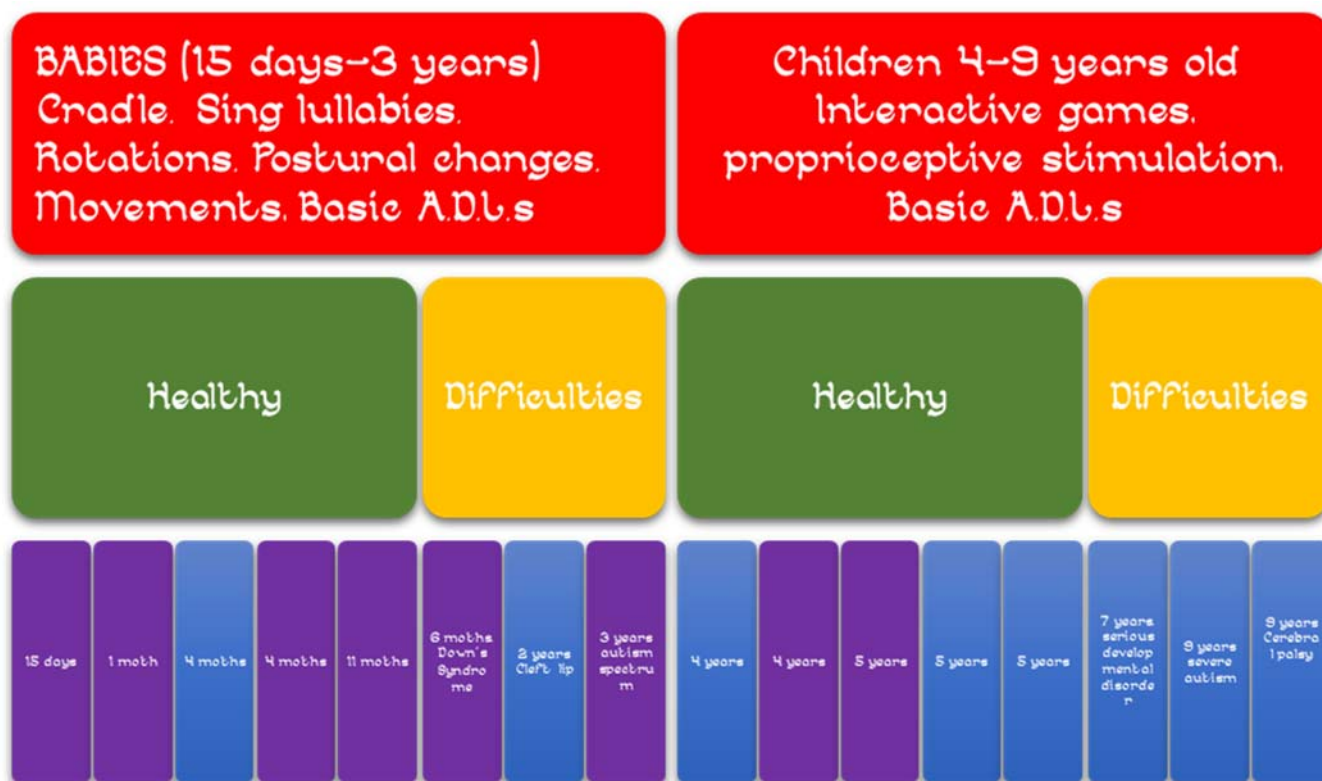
BABIES (15 days–3 years)
Cradle. Sing lullabies.
Rotations. Postural changes.
Movements. Basic A.D.L.s

Children 4–9 years old
Interactive games.
proprioceptive stimulation.
Basic A.D.L.s

Healthy

Difficulties

Healthy

Difficulties

15 days

1 moth

4 moths

4 moths

11 moths

6 moths Down's Syndrome

2 years Cleft lip

3 years autism spectrum

4 years

4 years

5 years

5 years

5 years

7 years serious developmental disorder

9 years severe autism

9 years Cerebral palsy